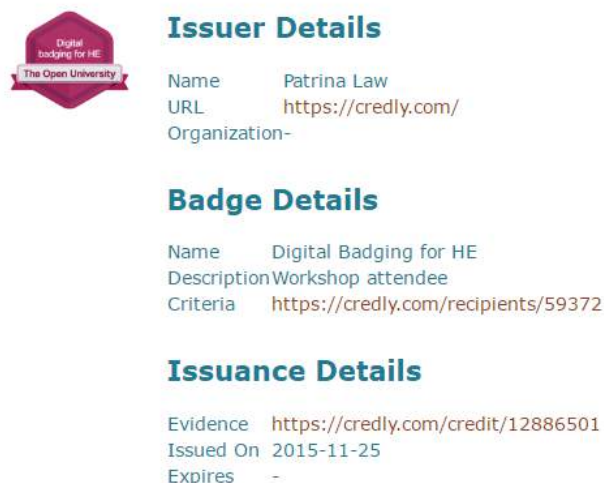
Digital badging for HE
The Open University

Issuer Details

Name Patrina Law
URL https://credly.com/
Organization-

Badge Details

Name Digital Badging for HE
Description Workshop attendee
Criteria https://credly.com/recipients/59372

Issuance Details

Evidence https://credly.com/credit/12886501
Issued On 2015-11-25
Expires -